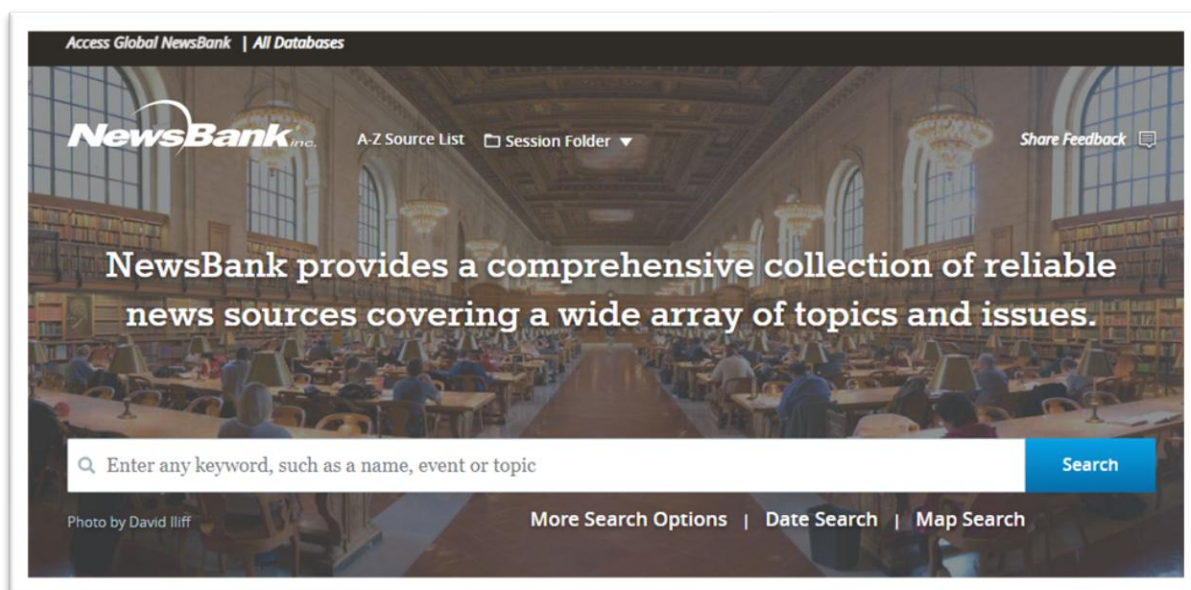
Access Global NewsBank | All Databases

NewsBank inc.

A-Z Source List

Session Folder

Share Feedback

NewsBank provides a comprehensive collection of reliable news sources covering a wide array of topics and issues.

Enter any keyword, such as a name, event or topic

Search

Photo by David Iliff

More Search Options | Date Search | Map Search